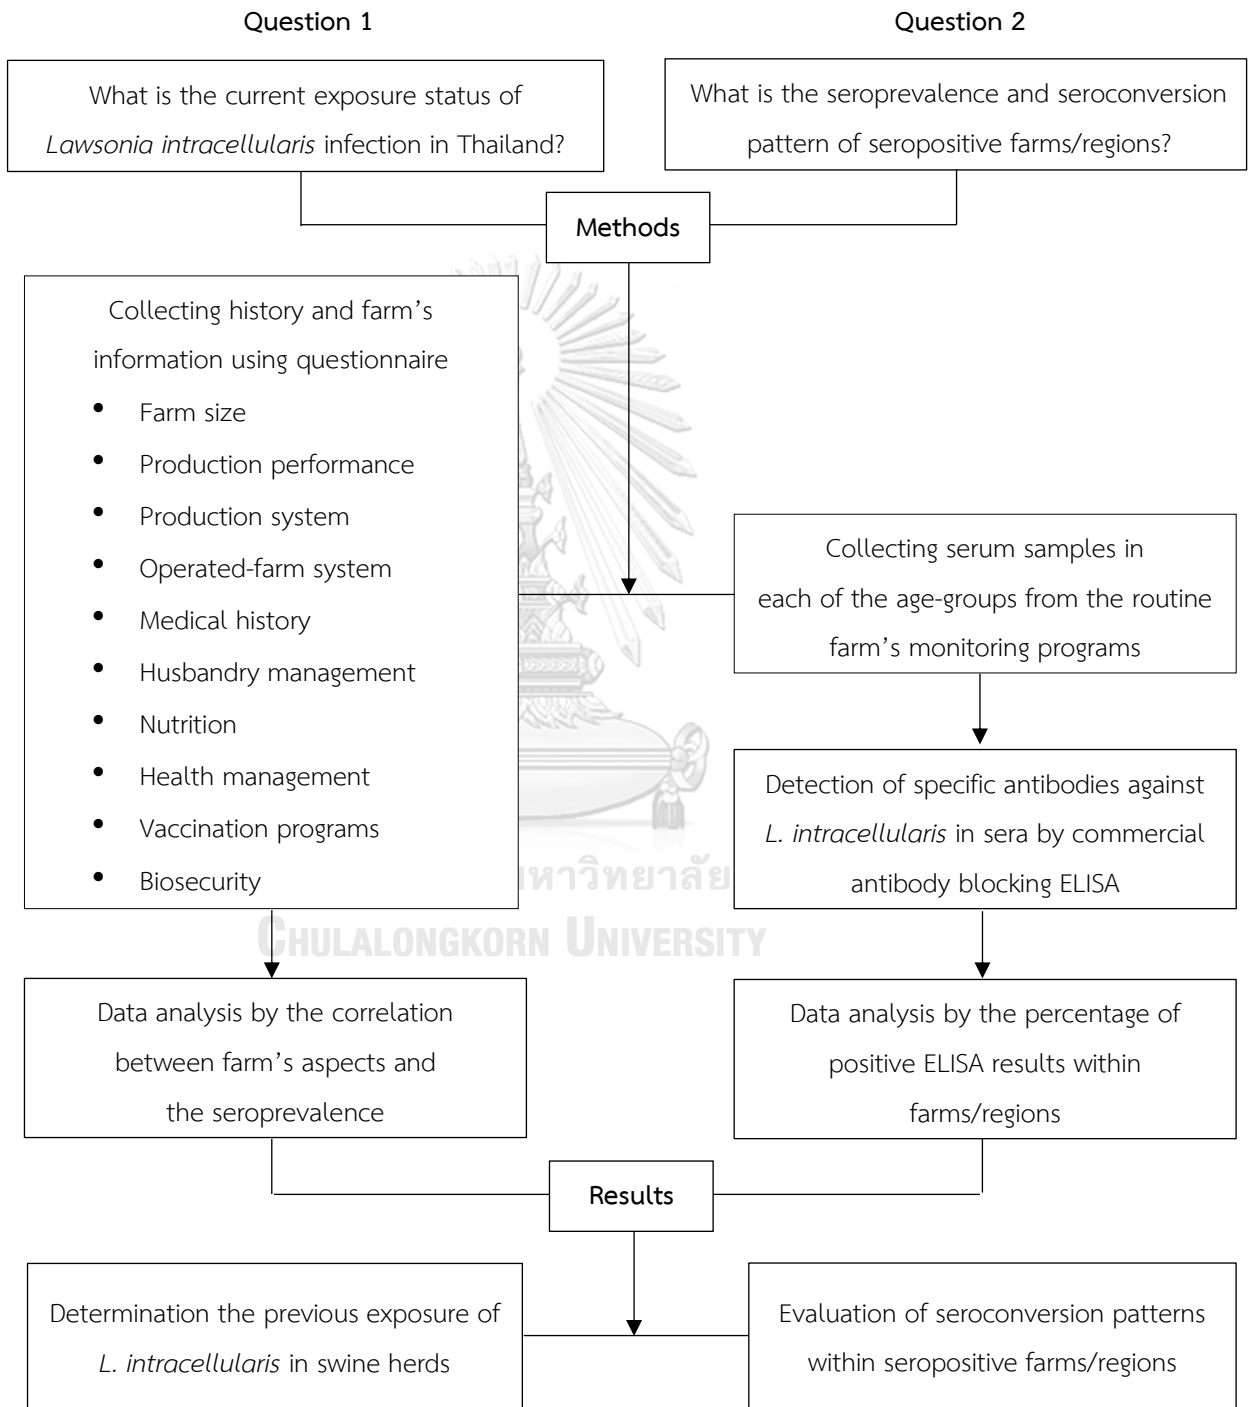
Question 1

Question 2

What is the current exposure status of Lawsonia intracellularis infection in Thailand?

What is the seroprevalence and seroconversion pattern of seropositive farms/regions?

Methods

Collecting history and farm's information using questionnaire

- Farm size
- Production performance
- Production system
- Operated-farm system
- Medical history
- Husbandry management
- Nutrition
- Health management
- Vaccination programs
- Biosecurity

Collecting serum samples in each of the age-groups from the routine farm's monitoring programs

Detection of specific antibodies against L. intracellularis in sera by commercial antibody blocking ELISA

จุฬาลงกรณ์มหาวิทยาลัย
Chulalongkorn University

Data analysis by the correlation between farm's aspects and the seroprevalence

Data analysis by the percentage of positive ELISA results within farms/regions

Results

Determination the previous exposure of L. intracellularis in swine herds

Evaluation of seroconversion patterns within seropositive farms/regions